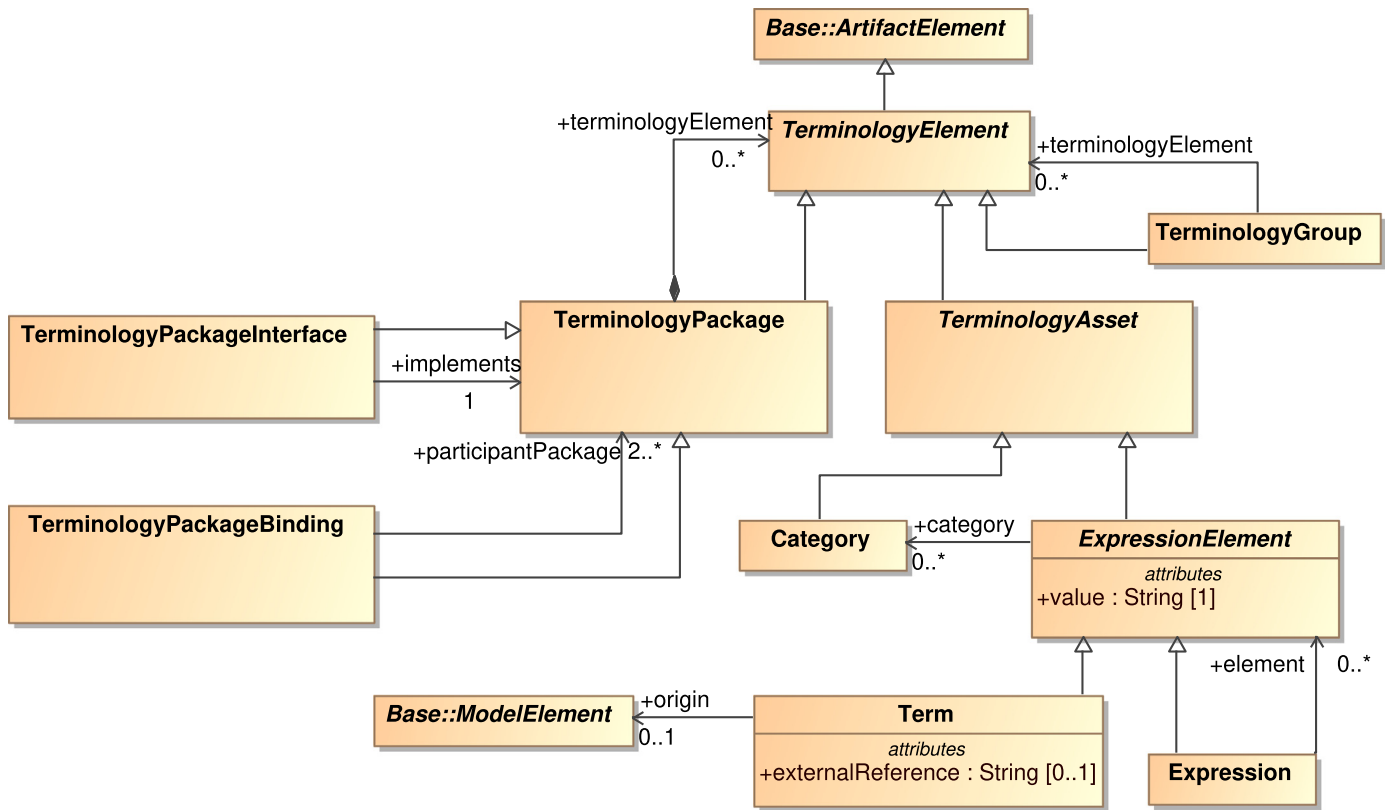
Base::ArtifactElement

+terminologyElement
0..*
TerminologyElement
+terminologyElement
0..*
TerminologyGroup

TerminologyPackageInterface
+implements
1
TerminologyPackage
TerminologyAsset

+participantPackage 2..*

TerminologyPackageBinding

+category
Category
0..*
ExpressionElement
attributes
+value : String [1]

+element
0..*

Base::ModelElement
+origin
0..1
Term
attributes
+externalReference : String [0..1]

Expression